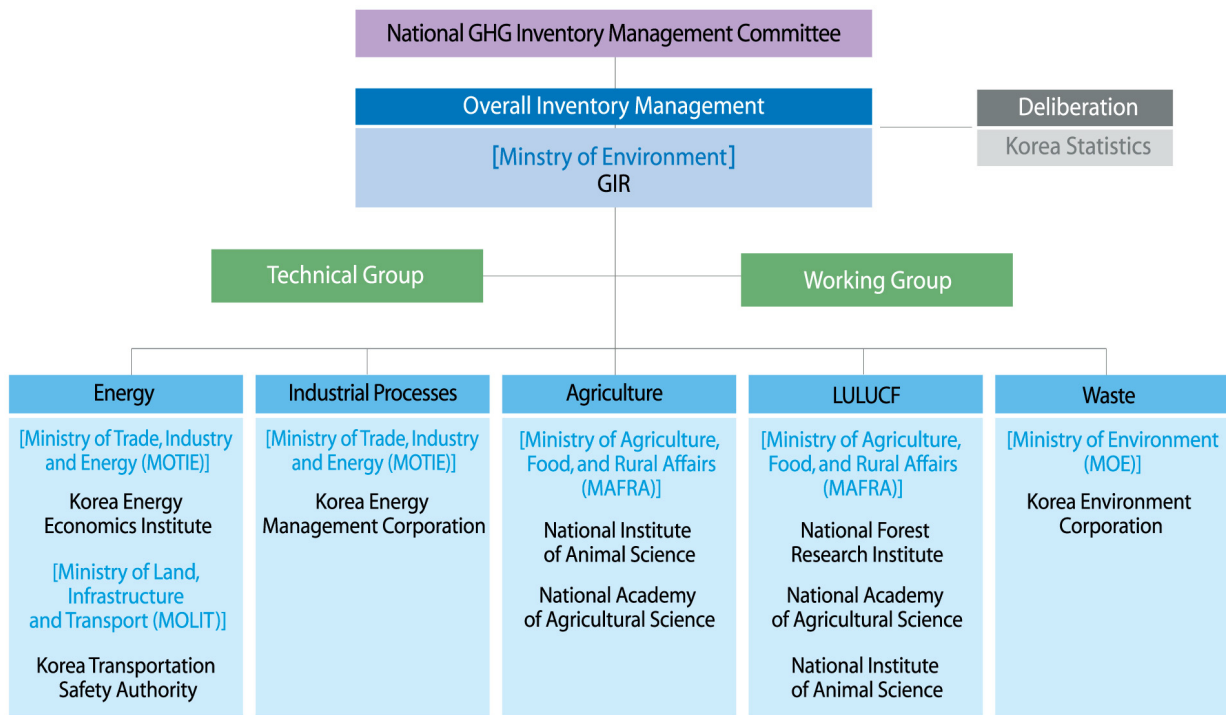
National GHG Inventory Management Committee

Overall Inventory Management

[Minstry of Environment]
GIR

Deliberation

Korea Statistics

Technical Group

Working Group

Energy

[Ministry of Trade, Industry and Energy (MOTIE)]

Korea Energy Economics Institute

[Ministry of Land, Infrastructure and Transport (MOLIT)]

Korea Transportation Safety Authority

Industrial Processes

[Ministry of Trade, Industry and Energy (MOTIE)]

Korea Energy Management Corporation

Agriculture

[Ministry of Agriculture, Food, and Rural Affairs (MAFRA)]

National Institute of Animal Science

National Academy of Agricultural Science

LULUCF

[Ministry of Agriculture, Food, and Rural Affairs (MAFRA)]

National Forest Research Institute

National Academy of Agricultural Science

National Institute of Animal Science

Waste

[Ministry of Environment (MOE)]

Korea Environment Corporation